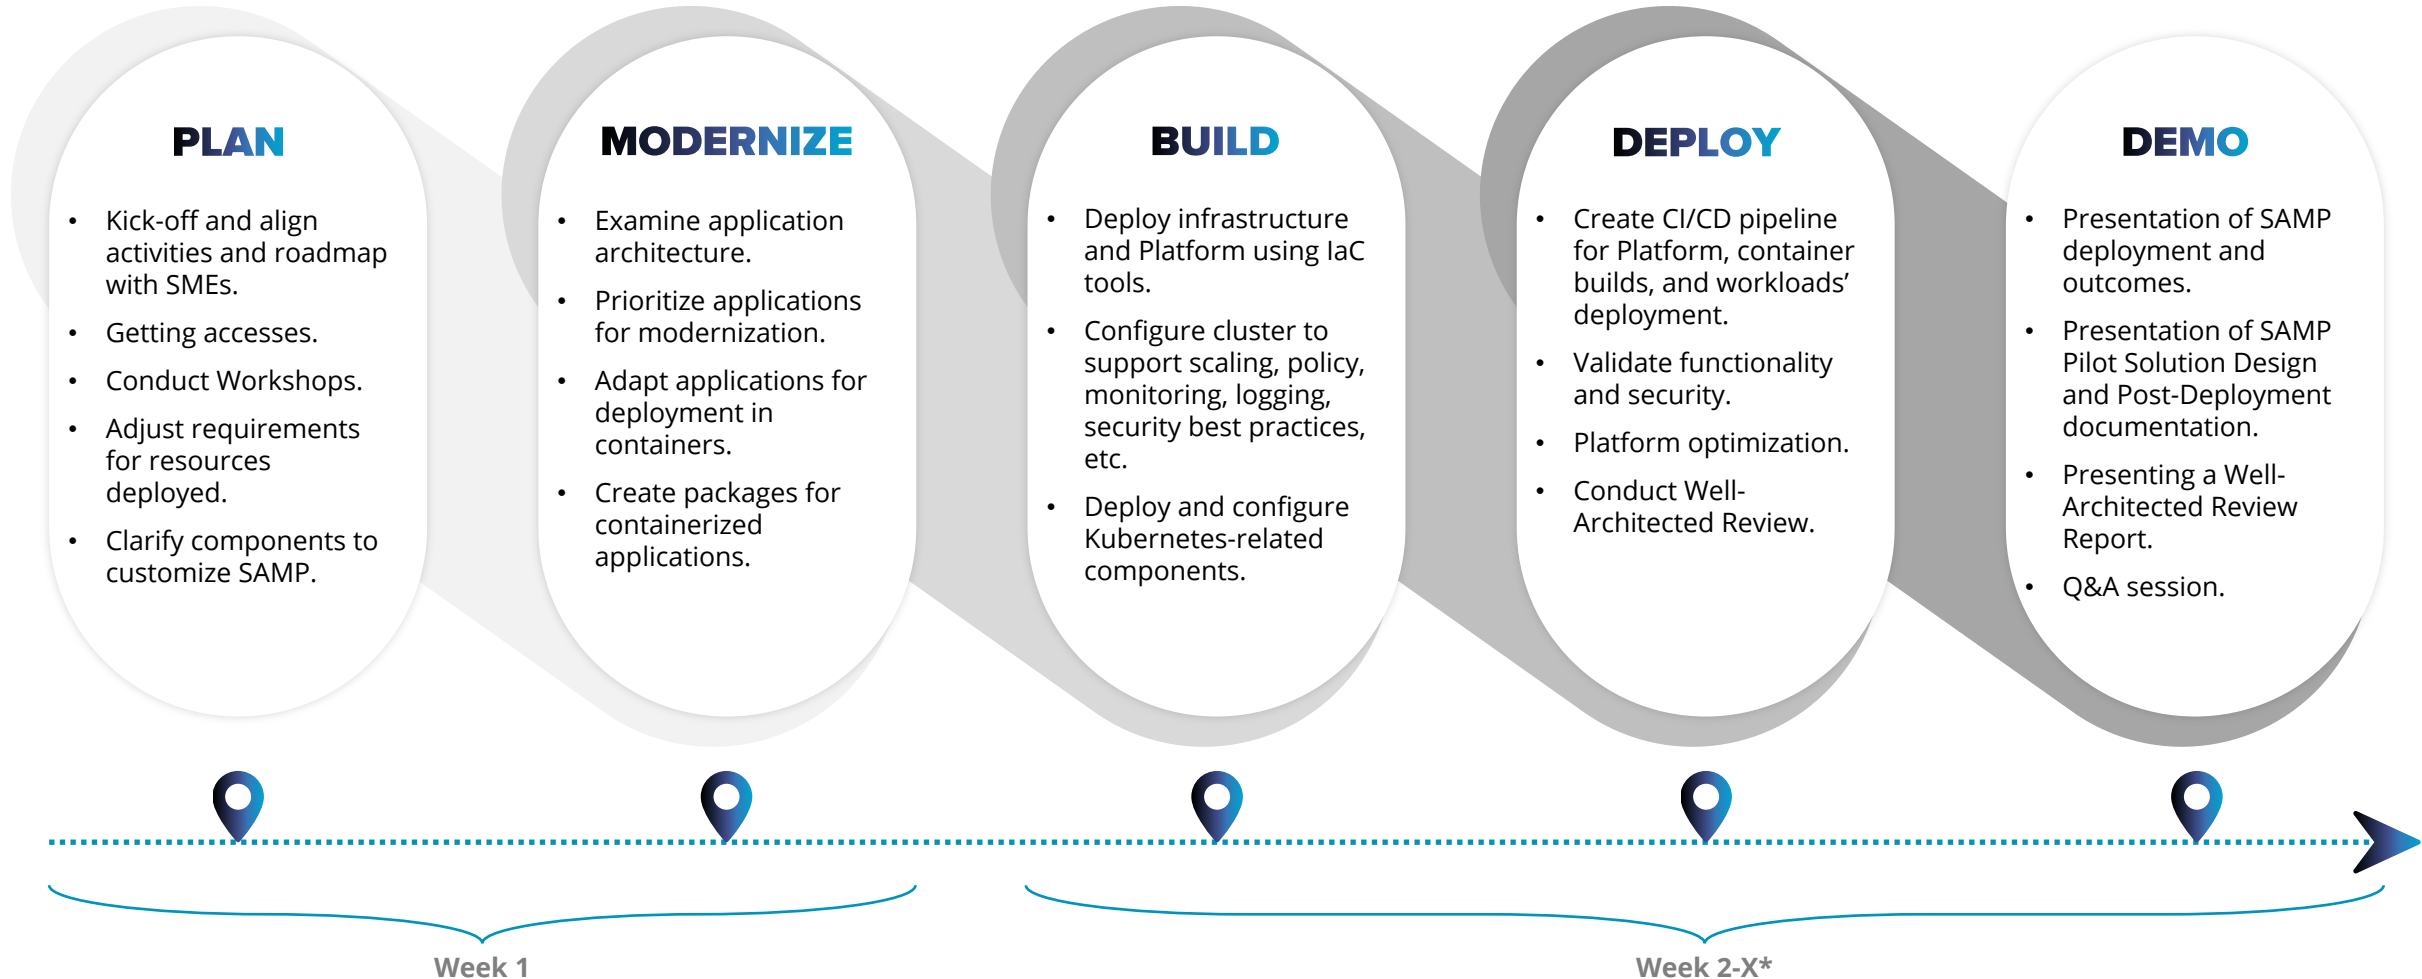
PLAN

- Kick-off and align activities and roadmap with SMEs.
- Getting accesses.
- Conduct Workshops.
- Adjust requirements for resources deployed.
- Clarify components to customize SAMP.

MODERNIZE

- Examine application architecture.
- Prioritize applications for modernization.
- Adapt applications for deployment in containers.
- Create packages for containerized applications.

BUILD

- Deploy infrastructure and Platform using IaC tools.
- Configure cluster to support scaling, policy, monitoring, logging, security best practices, etc.
- Deploy and configure Kubernetes-related components.

DEPLOY

- Create CI/CD pipeline for Platform, container builds, and workloads' deployment.
- Validate functionality and security.
- Platform optimization.
- Conduct Well-Architected Review.

DEMO

- Presentation of SAMP deployment and outcomes.
- Presentation of SAMP Pilot Solution Design and Post-Deployment documentation.
- Presenting a Well-Architected Review Report.
- Q&A session.

Week 1

Week 2-X*